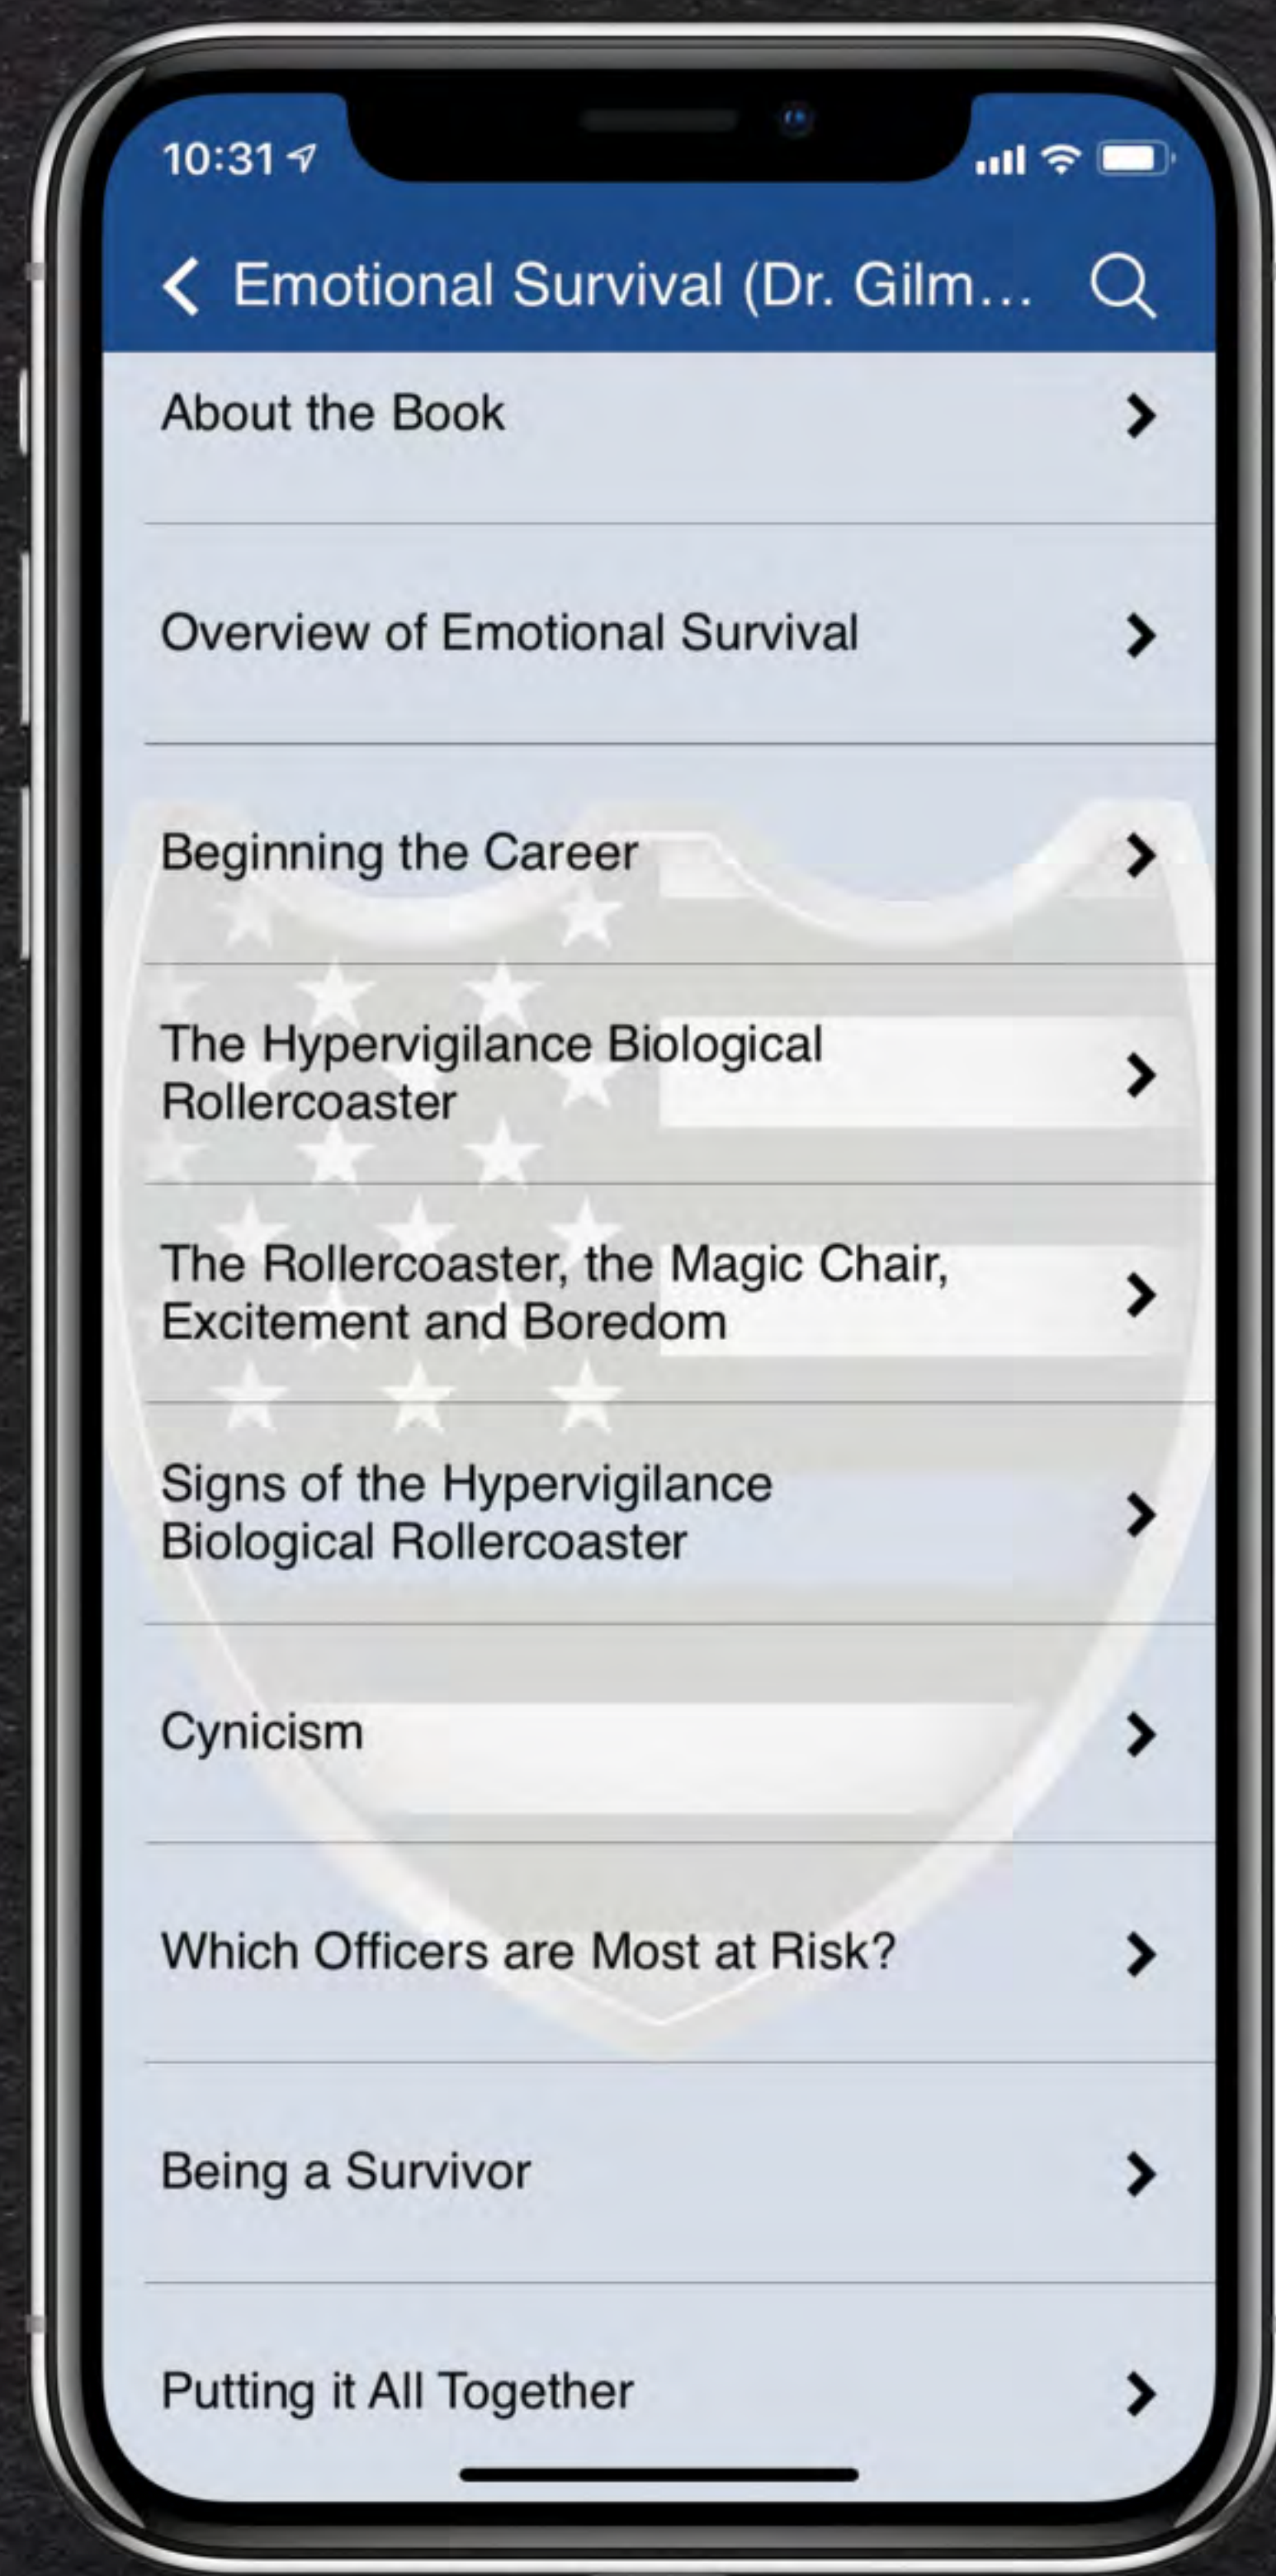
10:31

Emotional Survival (Dr. Gilm…

About the Book

Overview of Emotional Survival

Beginning the Career

The Hypervigilance Biological Rollercoaster

The Rollercoaster, the Magic Chair, Excitement and Boredom

Signs of the Hypervigilance Biological Rollercoaster

Cynicism

Which Officers are Most at Risk?

Being a Survivor

Putting it All Together